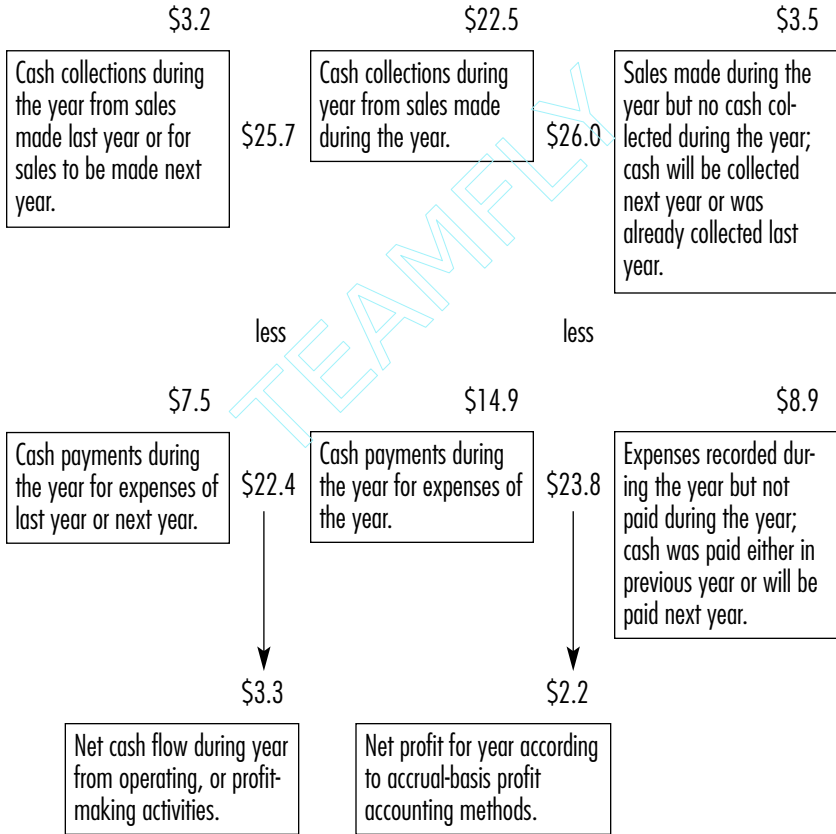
$3.2

Cash collections during the year from sales made last year or for sales to be made next year.

$25.7

$22.5

Cash collections during year from sales made during the year.

$26.0

$3.5

Sales made during the year but no cash collected during the year; cash will be collected next year or was already collected last year.

TEAMFLY

less

less

$7.5

Cash payments during the year for expenses of last year or next year.

$22.4

$14.9

Cash payments during the year for expenses of the year.

$23.8

$8.9

Expenses recorded during the year but not paid during the year; cash was paid either in previous year or will be paid next year.

$3.3

Net cash flow during year from operating, or profit-making activities.

$2.2

Net profit for year according to accrual-basis profit accounting methods.